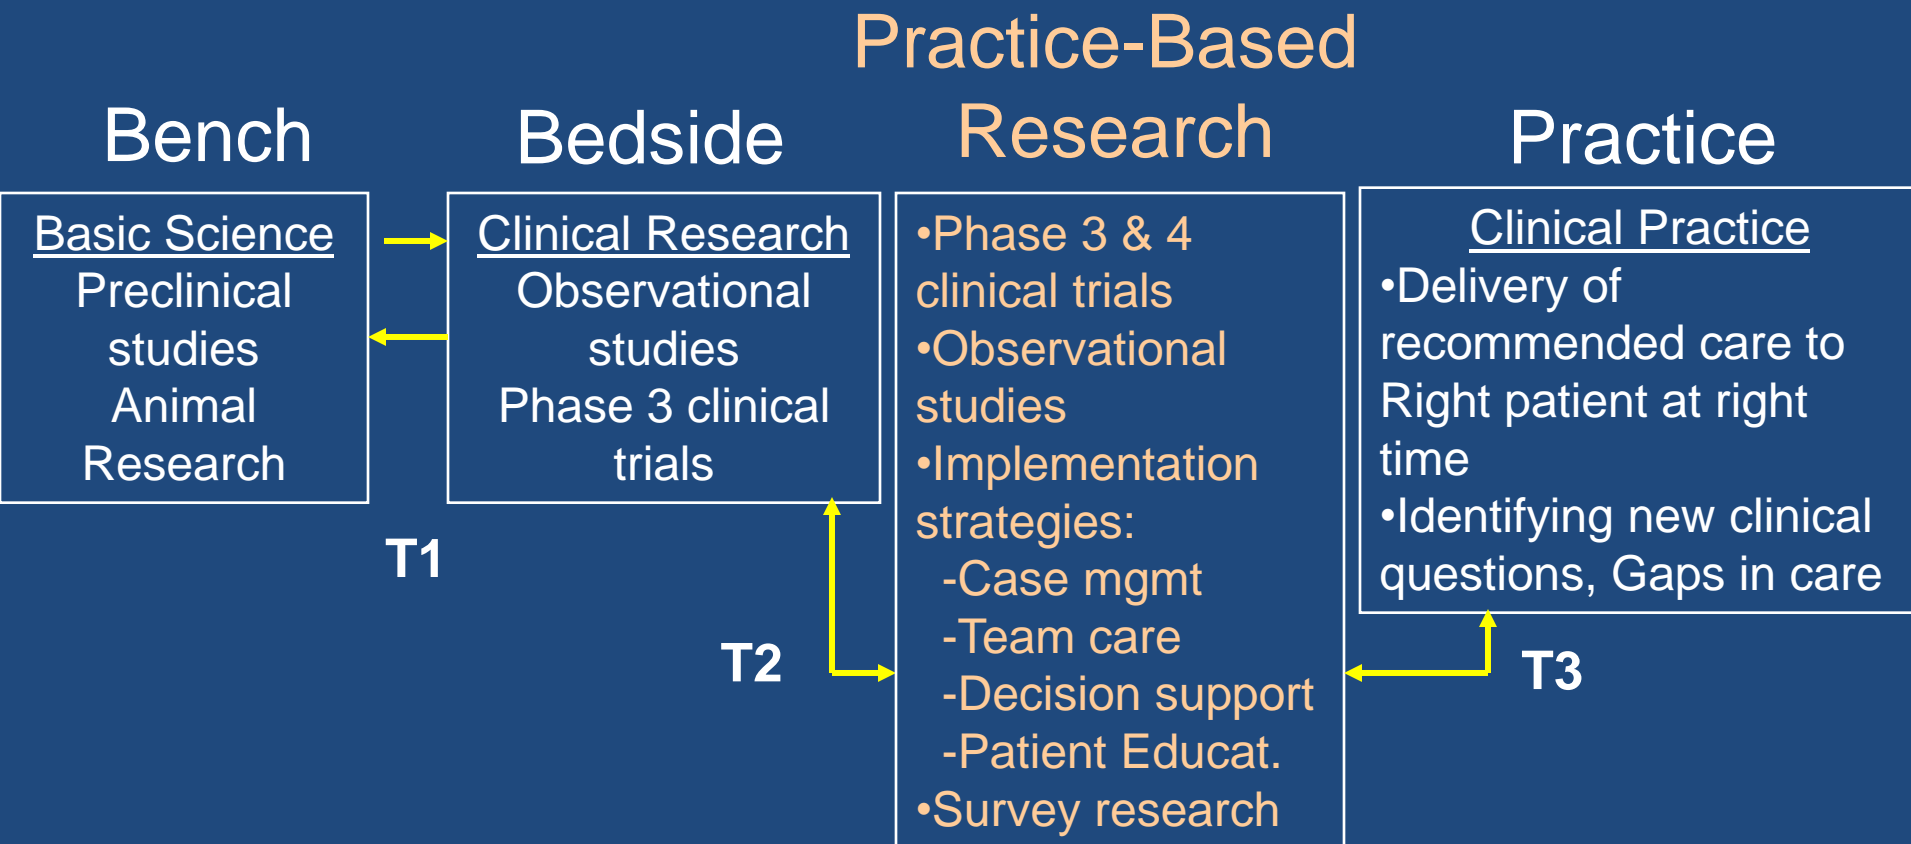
Bench

Basic Science
Preclinical studies
Animal Research

Bedside

Clinical Research
Observational studies
Phase 3 clinical trials

T1

T2

Practice-Based Research

•Phase 3 & 4 clinical trials
•Observational studies
•Implementation strategies:
-Case mgmt
-Team care
-Decision support
-Patient Educat.
•Survey research

Practice

Clinical Practice
•Delivery of recommended care to Right patient at right time
•Identifying new clinical questions, Gaps in care

T3